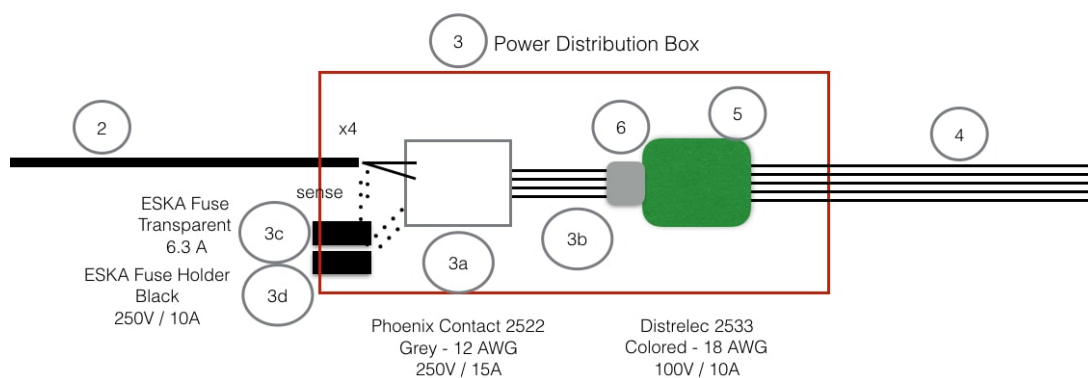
3 Power Distribution Box

2

x4

6

5

4

sense

ESKA Fuse Transparent 6.3 A

3c

3b

3a

ESKA Fuse Holder Black 250V / 10A

3d

Phoenix Contact 2522
Grey - 12 AWG
250V / 15A

Distrelec 2533
Colored - 18 AWG
100V / 10A